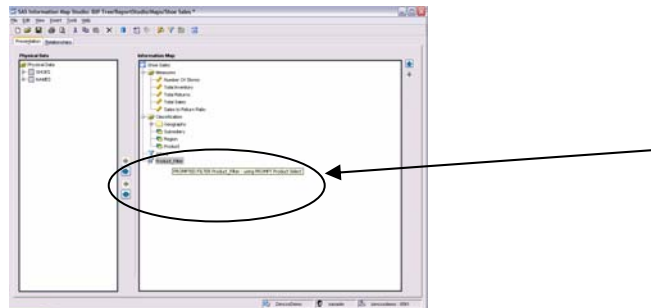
SAS Information Map Studio: BIP Tree/ReportStudio/Maps/Shoe Sales *

File Edit View Insert Tools Help

Presentation Relationships

Physical Data

Physical Data

SHOES

NAMES

Information Map

Shoe Sales

Measures

Number Of Stores

Total Inventory

Total Returns

Total Sales

Sales to Return Ratio

Classification

Geography

Subsidiary

Region

Product

Product_Filter

PROMPTED FILTER Product_Filter using PROMPT Product Select

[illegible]

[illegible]

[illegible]